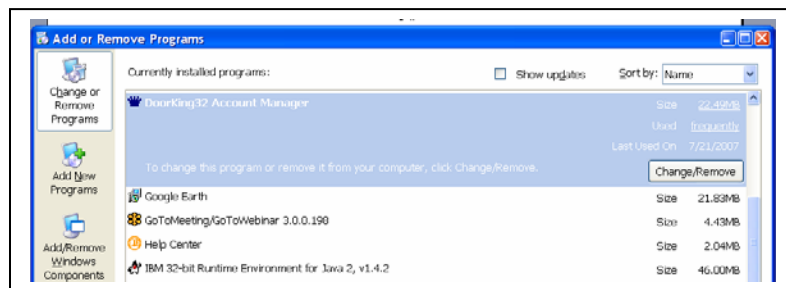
Add or Remove Programs

Change or Remove Programs

Add New Programs

Add/Remove Windows Components

Currently installed programs:

Show updates

Sort by: Name

DoorKing32 Account Manager

Size 22.49MB

Used frequently

Last Used On 7/21/2007

To change this program or remove it from your computer, click Change/Remove.

Change/Remove

Google Earth

Size 21.83MB

GoToMeeting/GoToWebinar 3.0.0.198

Size 4.43MB

Help Center

Size 2.04MB

IBM 32-bit Runtime Environment for Java 2, v1.4.2

Size 46.00MB